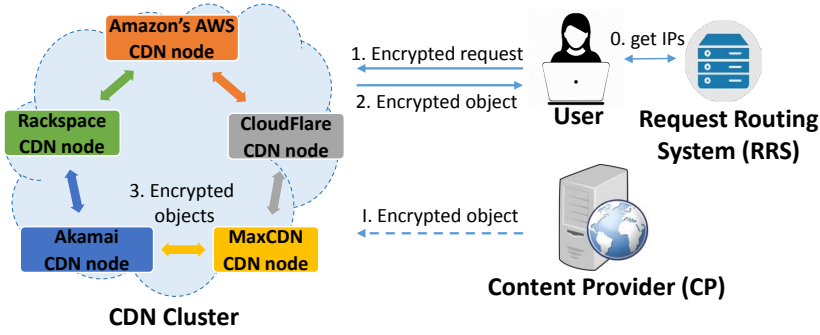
Amazon's AWS CDN node

Rackspace CDN node

CloudFlare CDN node

3. Encrypted objects

Akamai CDN node

MaxCDN CDN node

CDN Cluster

1. Encrypted request

2. Encrypted object

User

0. get IPs

Request Routing System (RRS)

I. Encrypted object

Content Provider (CP)